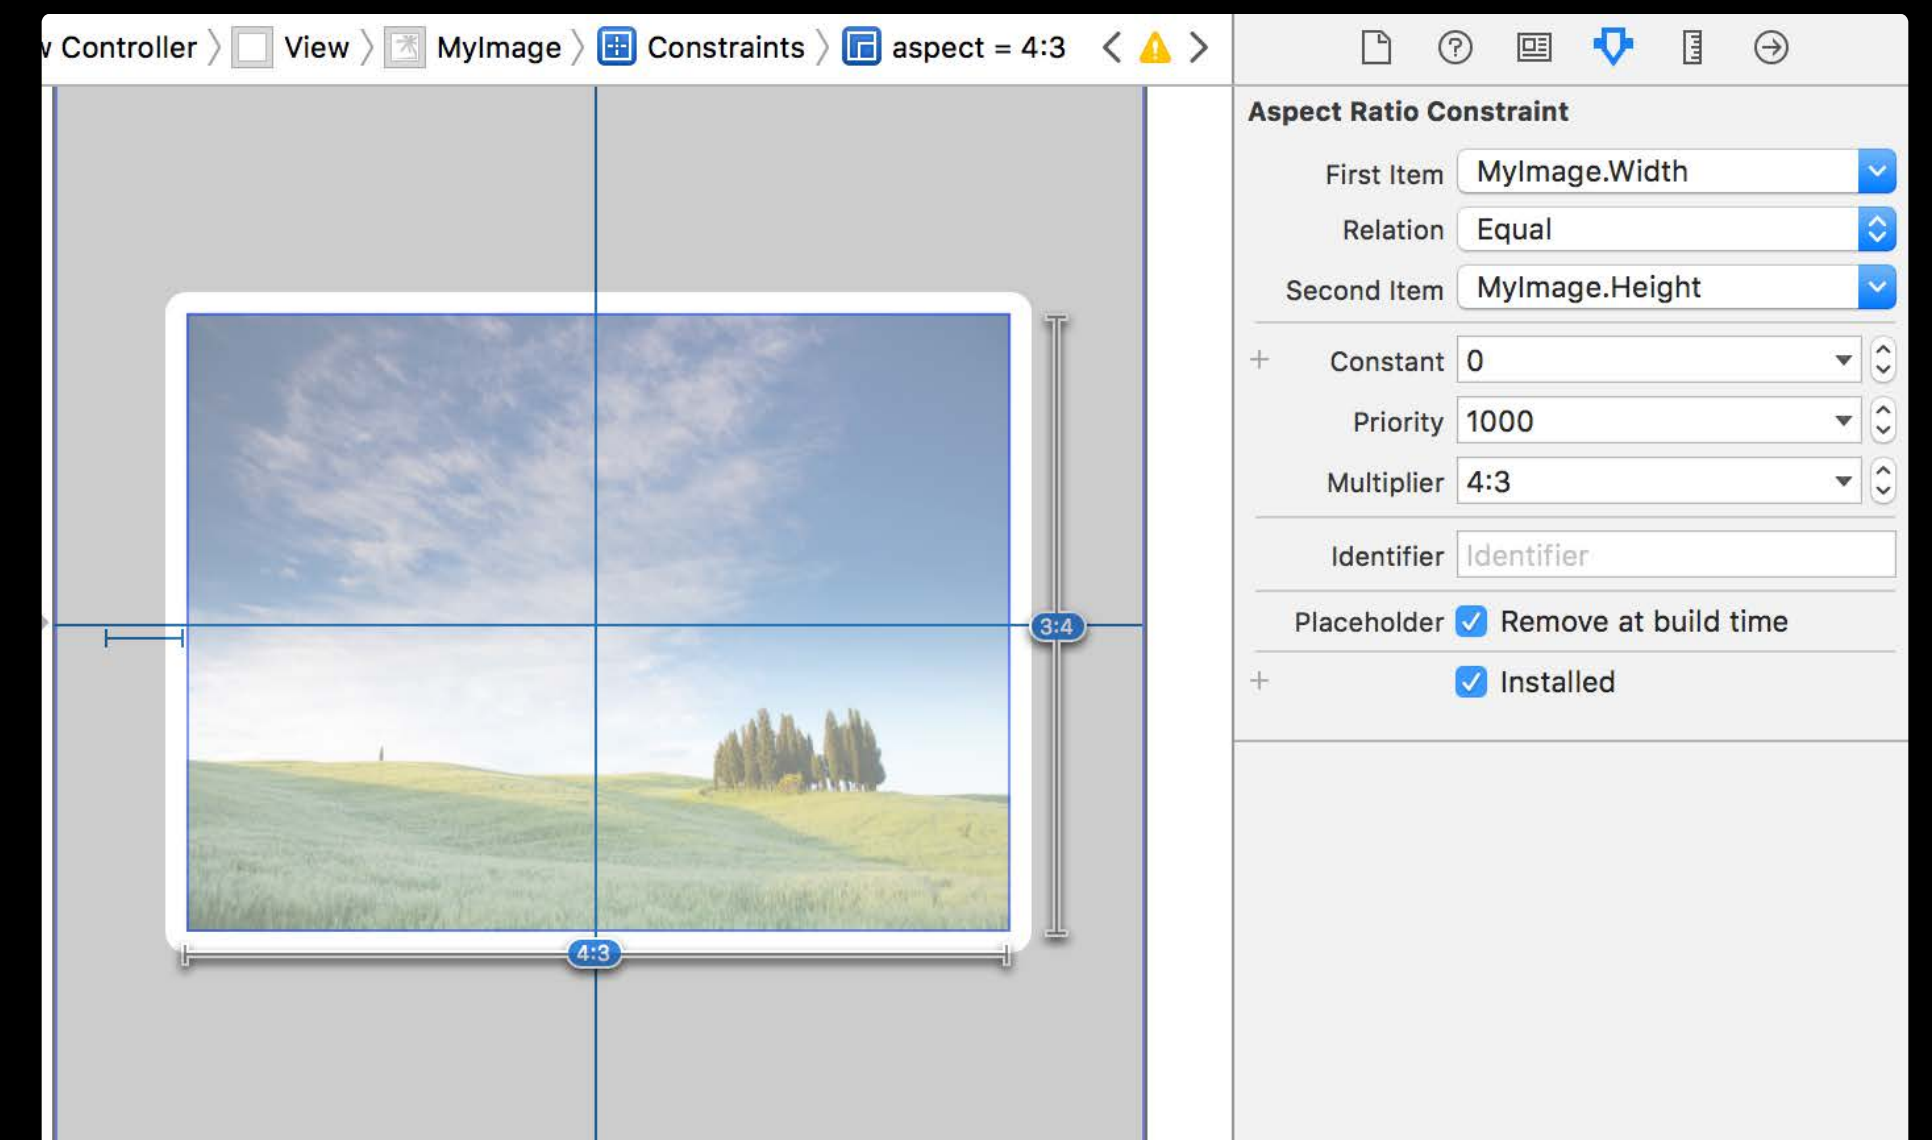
v Controller 〉 View 〉 MyImage 〉 Constraints 〉 aspect = 4:3

Aspect Ratio Constraint

First Item MyImage.Width

Relation Equal

Second Item MyImage.Height

+ Constant 0

Priority 1000

Multiplier 4:3

Identifier Identifier

Placeholder Remove at build time

+ Installed

3:4

4:3